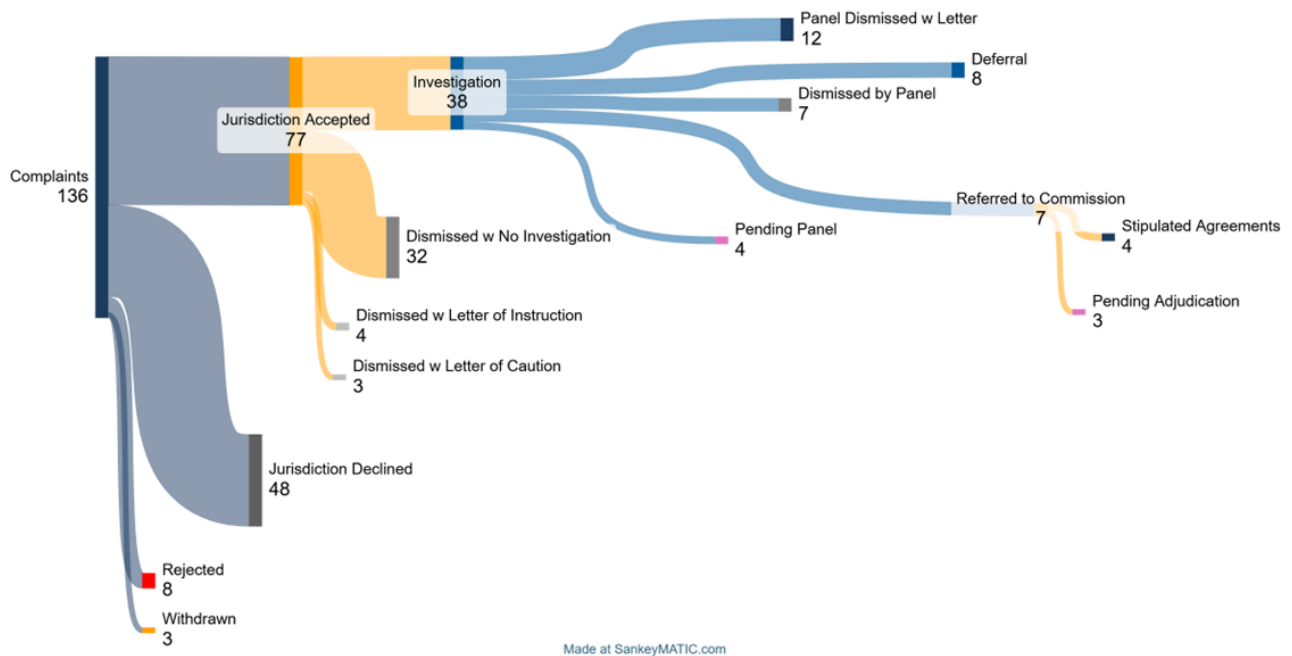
Panel Dismissed w Letter
12

Deferral
8

Investigation
38

Dismissed by Panel
7

Jurisdiction Accepted
77

Complaints
136

Referred to Commission
7

Stipulated Agreements
4

Dismissed w No Investigation
32

Pending Panel
4

Pending Adjudication
3

Dismissed w Letter of Instruction
4

Dismissed w Letter of Caution
3

Jurisdiction Declined
48

Rejected
8

Withdrawn
3

Made at SankeyMATIC.com